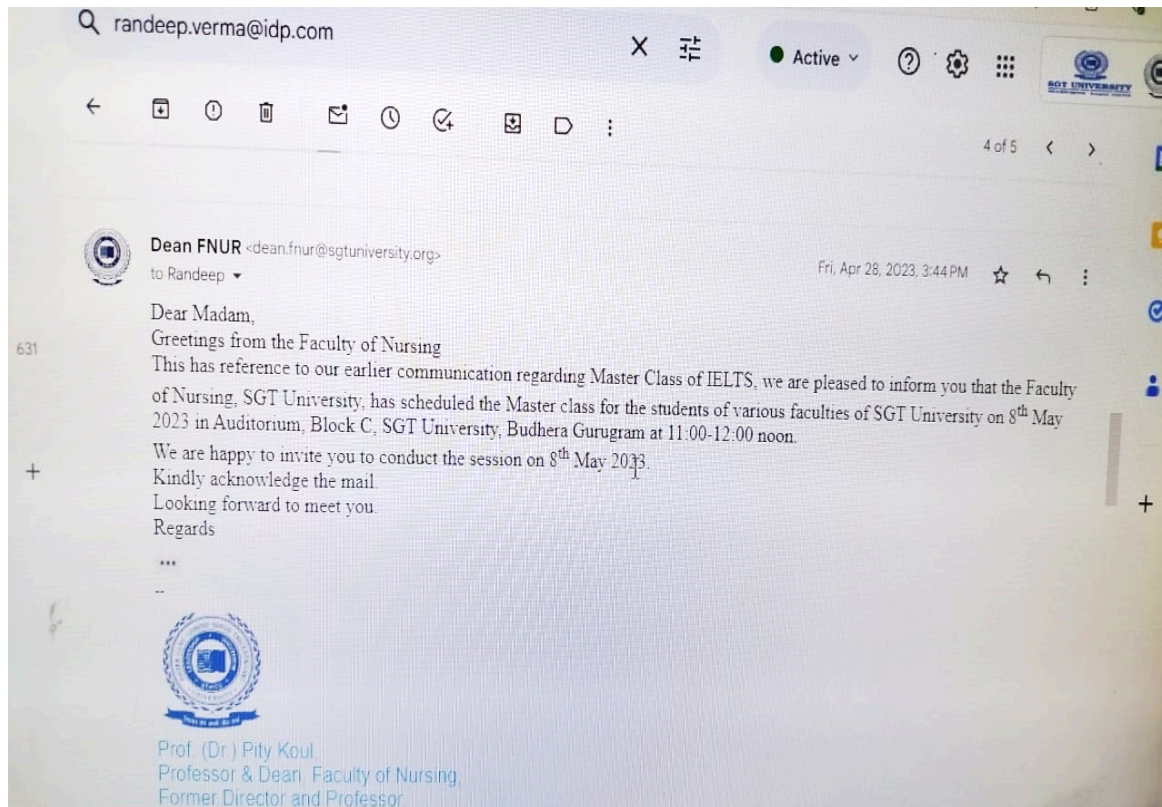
randeep.verma@idp.com

Active

SGT UNIVERSITY

4 of 5

Dean FNUR <dean.fnur@sgtuniversity.org>
to Randeep

Fri, Apr 28, 2023, 3:44 PM

631

Dear Madam,
Greetings from the Faculty of Nursing
This has reference to our earlier communication regarding Master Class of IELTS, we are pleased to inform you that the Faculty of Nursing, SGT University, has scheduled the Master class for the students of various faculties of SGT University on $8^{th}$ May 2023 in Auditorium, Block C, SGT University, Budhera Gurugram at 11:00-12:00 noon.
We are happy to invite you to conduct the session on $8^{th}$ May 2023.
Kindly acknowledge the mail.
Looking forward to meet you.
Regards

...

--

Prof. (Dr.) Pity Koul,
Professor & Dean, Faculty of Nursing,
Former Director and Professor